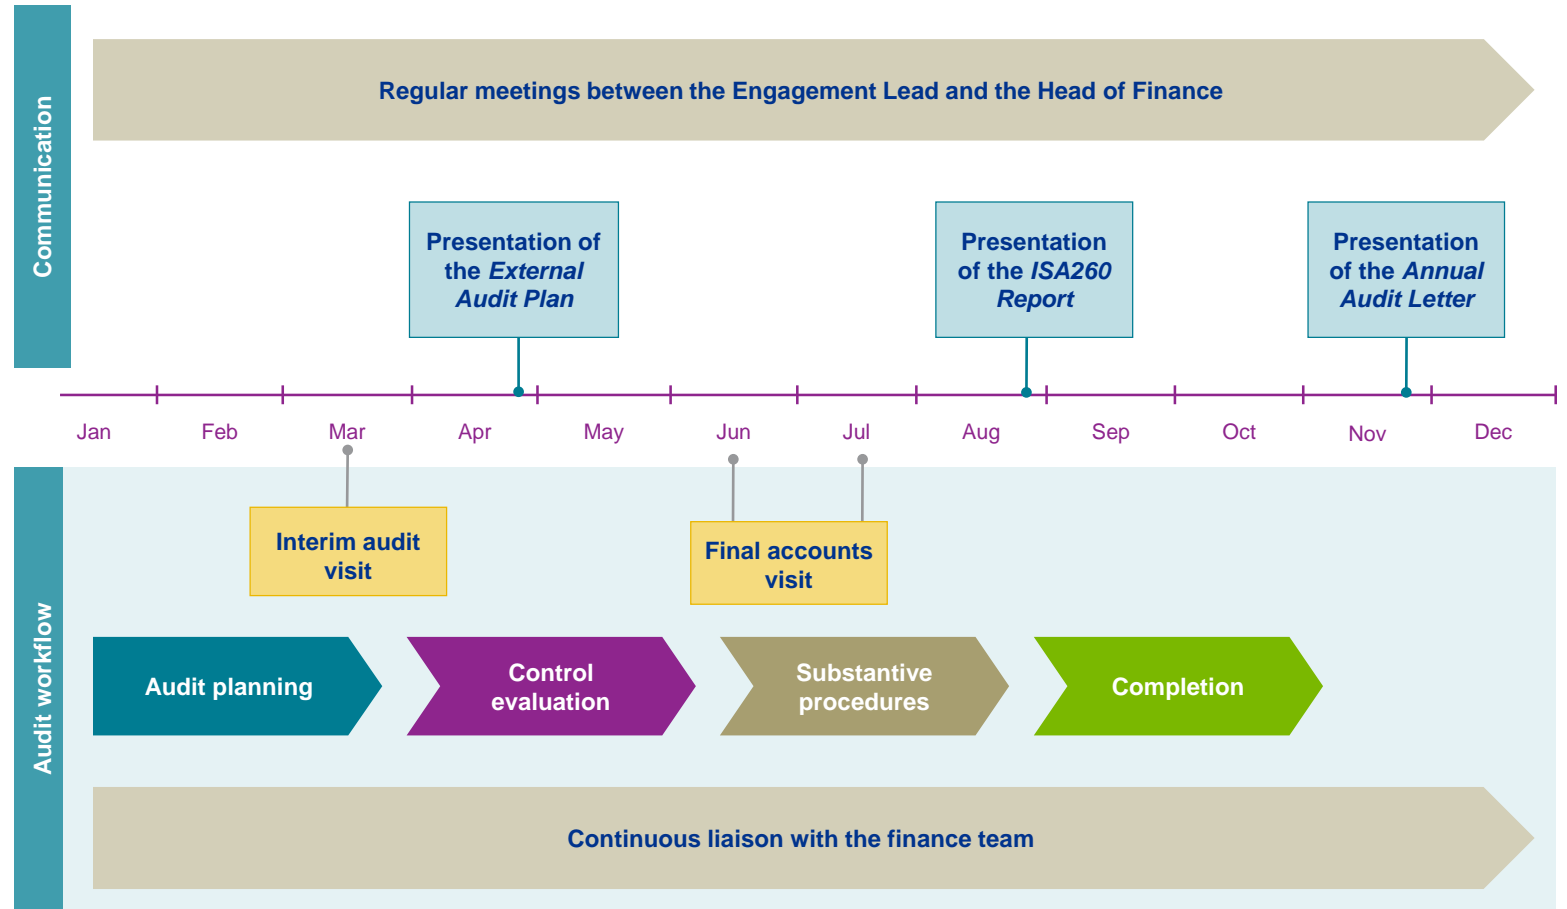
Communication

Regular meetings between the Engagement Lead and the Head of Finance

Presentation of the External Audit Plan

Presentation of the ISA260 Report

Presentation of the Annual Audit Letter

Jan Feb Mar Apr May Jun Jul Aug Sep Oct Nov Dec

Audit workflow

Interim audit visit

Final accounts visit

Audit planning

Control evaluation

Substantive procedures

Completion

Continuous liaison with the finance team